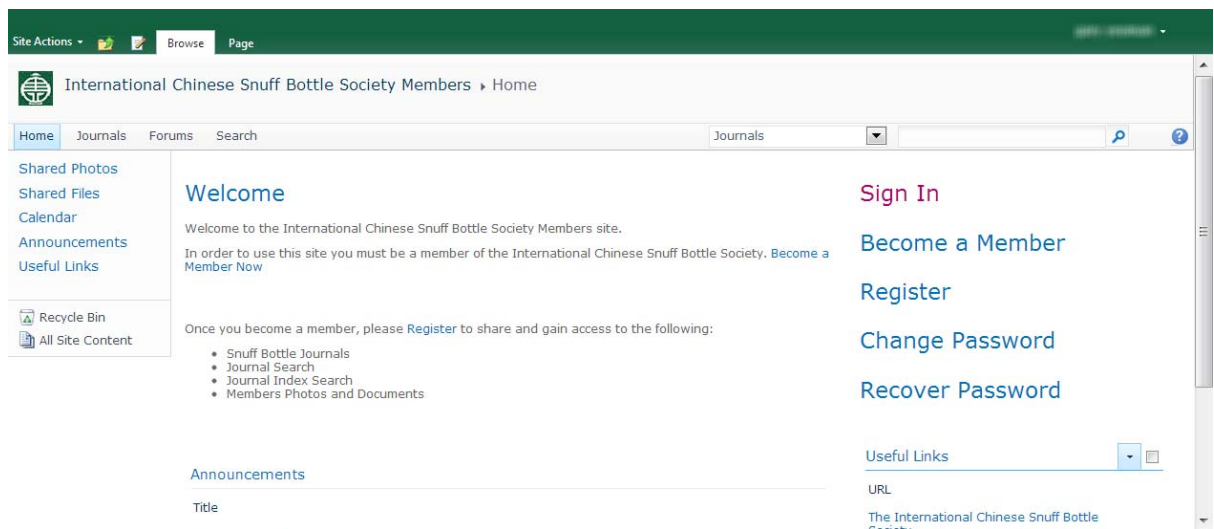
Site Actions Browse Page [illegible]

International Chinese Snuff Bottle Society Members ▸ Home

Home Journals Forums Search Journals

Shared Photos
Shared Files
Calendar
Announcements
Useful Links

Recycle Bin
All Site Content

Welcome

Welcome to the International Chinese Snuff Bottle Society Members site.

In order to use this site you must be a member of the International Chinese Snuff Bottle Society. Become a Member Now

Once you become a member, please Register to share and gain access to the following:

- Snuff Bottle Journals
- Journal Search
- Journal Index Search
- Members Photos and Documents

Announcements

Title

Sign In

Become a Member

Register

Change Password

Recover Password

Useful Links

URL

The International Chinese Snuff Bottle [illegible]